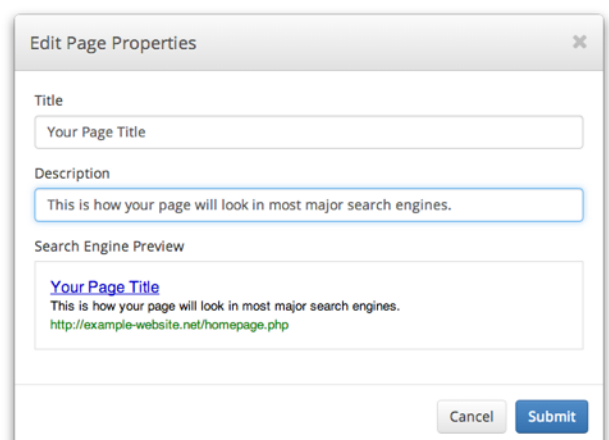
Edit Page Properties

×

Title

Your Page Title

Description

This is how your page will look in most major search engines.

Search Engine Preview

Your Page Title
This is how your page will look in most major search engines.
http://example-website.net/homepage.php

Cancel

Submit